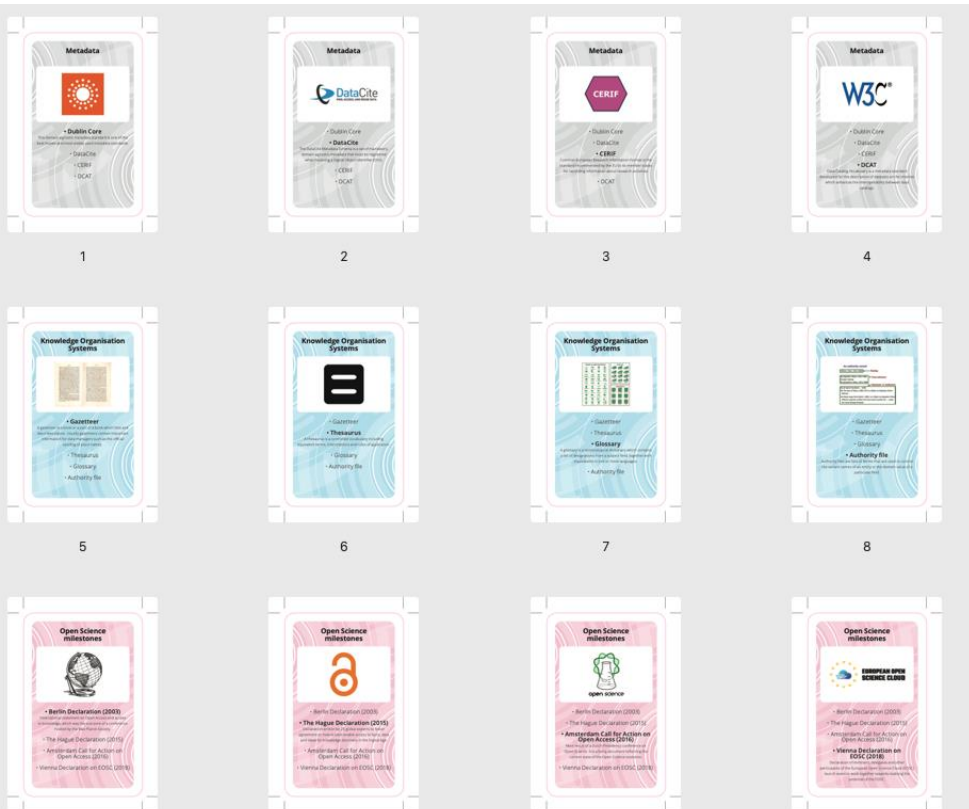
Metadata

• Dublin Core

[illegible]

• DataCite

• CERIF

• DCAT

Metadata

DataCite

• Dublin Core

• DataCite

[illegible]

• CERIF

• DCAT

Metadata

CERIF

• Dublin Core

• DataCite

• CERIF

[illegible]

• DCAT

Metadata

W3C®

• Dublin Core

• DataCite

• CERIF

• DCAT

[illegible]

1

2

3

4

Knowledge Organisation Systems

• Gazetteer

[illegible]

• Thesaurus

• Glossary

• Authority file

Knowledge Organisation Systems

• Gazetteer

• Thesaurus

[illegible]

• Glossary

• Authority file

Knowledge Organisation Systems

• Gazetteer

• Thesaurus

• Glossary

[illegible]

• Authority file

Knowledge Organisation Systems

• Gazetteer

• Thesaurus

• Glossary

• Authority file

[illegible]

5

6

7

8

Open Science milestones

• Berlin Declaration (2003)

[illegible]

• The Hague Declaration (2015)

• Amsterdam Call for Action on Open Access (2016)

• Vienna Declaration on EOSC (2018)

Open Science milestones

• Berlin Declaration (2003)

• The Hague Declaration (2015)

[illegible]

• Amsterdam Call for Action on Open Access (2016)

• Vienna Declaration on EOSC (2018)

Open Science milestones

open science

• Berlin Declaration (2003)

• The Hague Declaration (2015)

• Amsterdam Call for Action on Open Access (2016)

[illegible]

• Vienna Declaration on EOSC (2018)

Open Science milestones

EUROPEAN OPEN SCIENCE CLOUD

• Berlin Declaration (2003)

• The Hague Declaration (2015)

• Amsterdam Call for Action on Open Access (2016)

• Vienna Declaration on EOSC (2018)

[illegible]